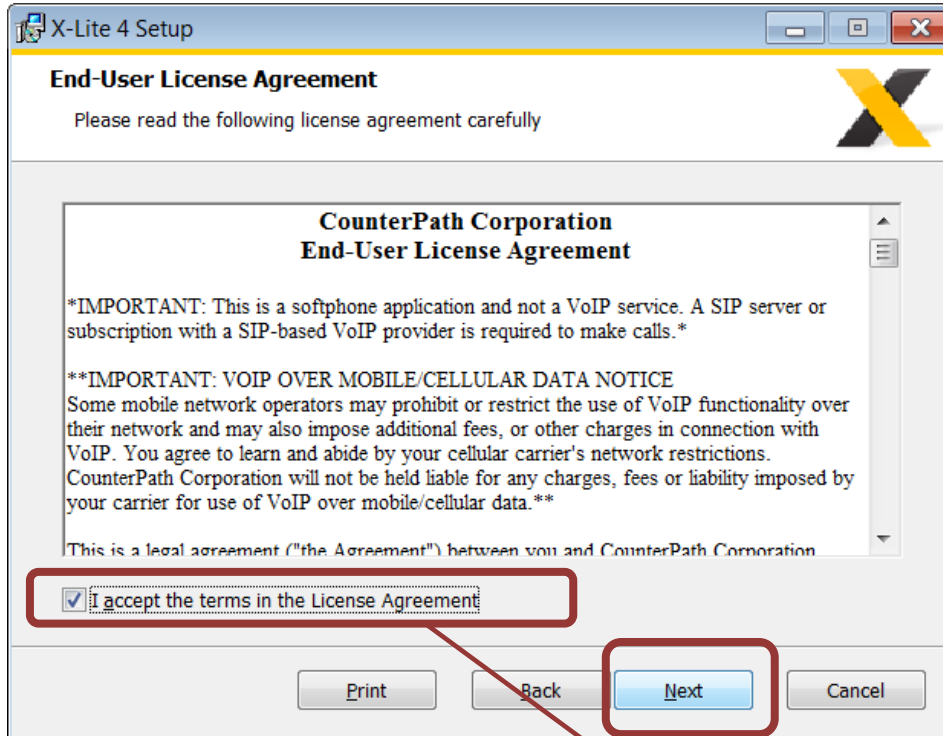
X-Lite 4 Setup

End-User License Agreement

Please read the following license agreement carefully

CounterPath Corporation
End-User License Agreement

*IMPORTANT: This is a softphone application and not a VoIP service. A SIP server or subscription with a SIP-based VoIP provider is required to make calls.*

**IMPORTANT: VOIP OVER MOBILE/CELLULAR DATA NOTICE
Some mobile network operators may prohibit or restrict the use of VoIP functionality over their network and may also impose additional fees, or other charges in connection with VoIP. You agree to learn and abide by your cellular carrier's network restrictions. CounterPath Corporation will not be held liable for any charges, fees or liability imposed by your carrier for use of VoIP over mobile/cellular data.**

This is a legal agreement ("the Agreement") between you and CounterPath Corporation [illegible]

I accept the terms in the License Agreement

Print

Back

Next

Cancel